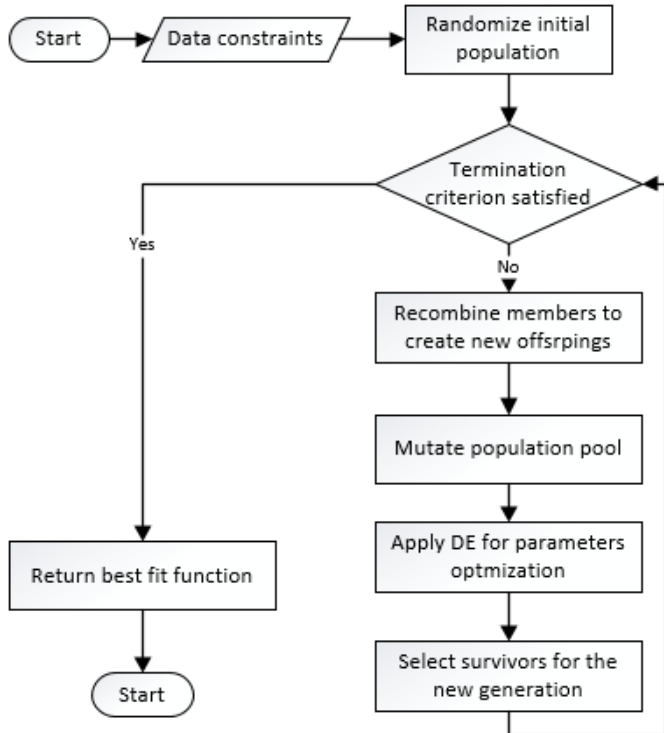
Start

Data constraints

Randomize initial population

Termination criterion satisfied

Yes

No

Recombine members to create new offsrpings

Mutate population pool

Apply DE for parameters optmization

Select survivors for the new generation

Return best fit function

Start